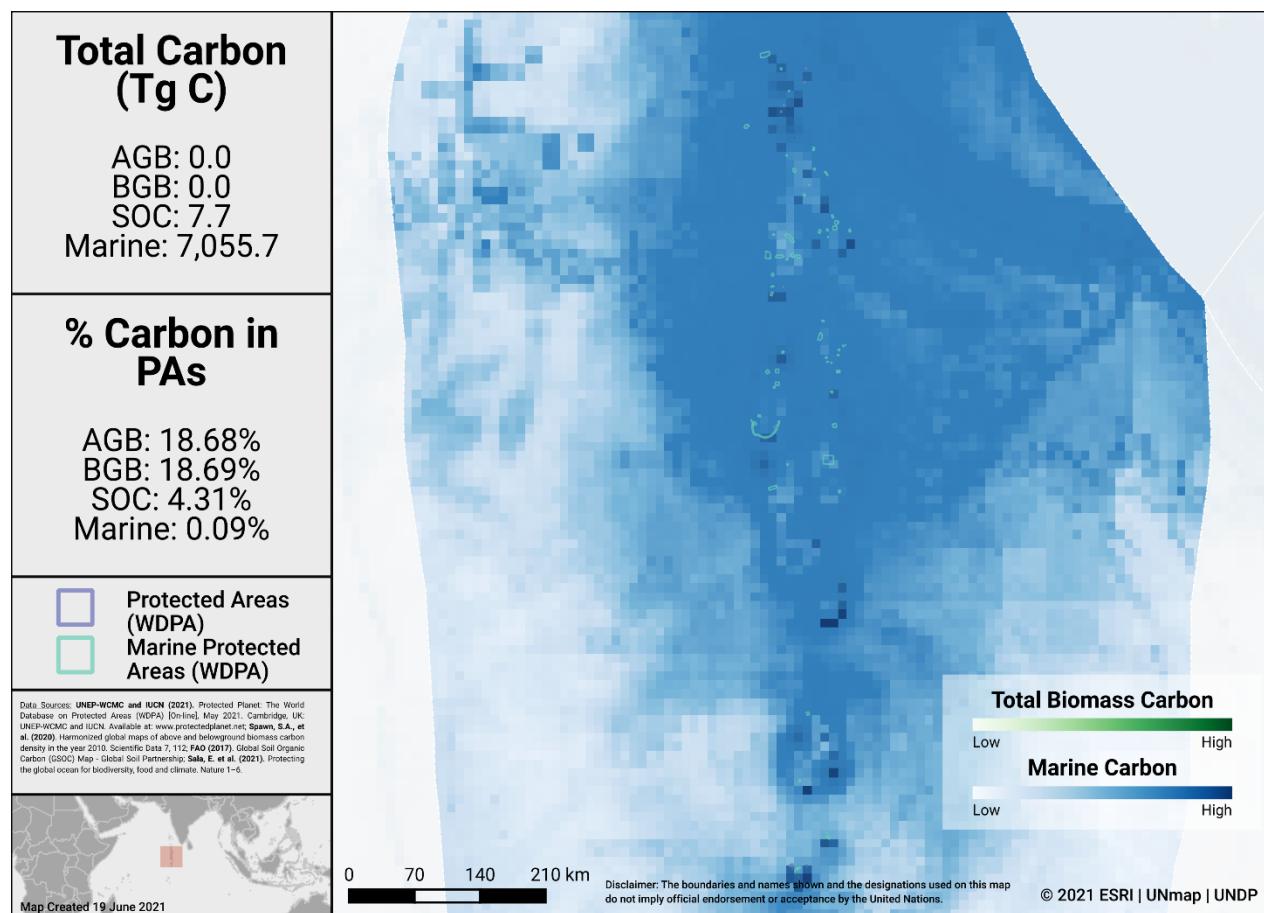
Total Carbon (Tg C)

AGB: 0.0
BGB: 0.0
SOC: 7.7
Marine: 7,055.7

% Carbon in PAs

AGB: 18.68%
BGB: 18.69%
SOC: 4.31%
Marine: 0.09%

Protected Areas (WDPA)
Marine Protected Areas (WDPA)

Data Sources: UNEP-WCMC and IUCN (2021). Protected Planet: The World Database on Protected Areas (WDPA) [On-line], May 2021. Cambridge, UK: UNEP-WCMC and IUCN. Available at: www.protectedplanet.net; Spawn, S.A., et al. (2020). Harmonized global maps of above and belowground biomass carbon density in the year 2010. Scientific Data 7, 112; FAO (2017). Global Soil Organic Carbon (GSOC) Map - Global Soil Partnership; Sala, E. et al. (2021). Protecting the global ocean for biodiversity, food and climate. Nature 1–6.

Map Created 19 June 2021

Total Biomass Carbon
Low High
Marine Carbon
Low High

0 70 140 210 km

Disclaimer: The boundaries and names shown and the designations used on this map do not imply official endorsement or acceptance by the United Nations.

© 2021 ESRI | UNmap | UNDP